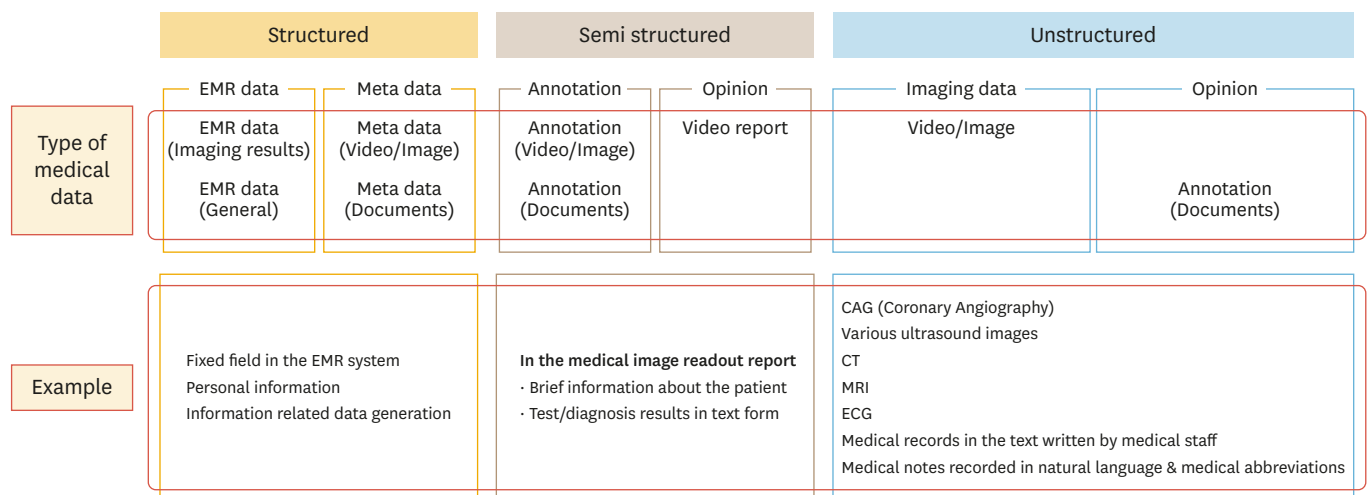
Structured

Semi structured

Unstructured

EMR data

Meta data

Annotation

Opinion

Imaging data

Opinion

Type of medical data

EMR data (Imaging results)

EMR data (General)

Meta data (Video/Image)

Meta data (Documents)

Annotation (Video/Image)

Annotation (Documents)

Video report

Video/Image

Annotation (Documents)

Example

Fixed field in the EMR system
Personal information
Information related data generation

**In the medical image readout report**
· Brief information about the patient
· Test/diagnosis results in text form

CAG (Coronary Angiography)
Various ultrasound images
CT
MRI
ECG
Medical records in the text written by medical staff
Medical notes recorded in natural language & medical abbreviations